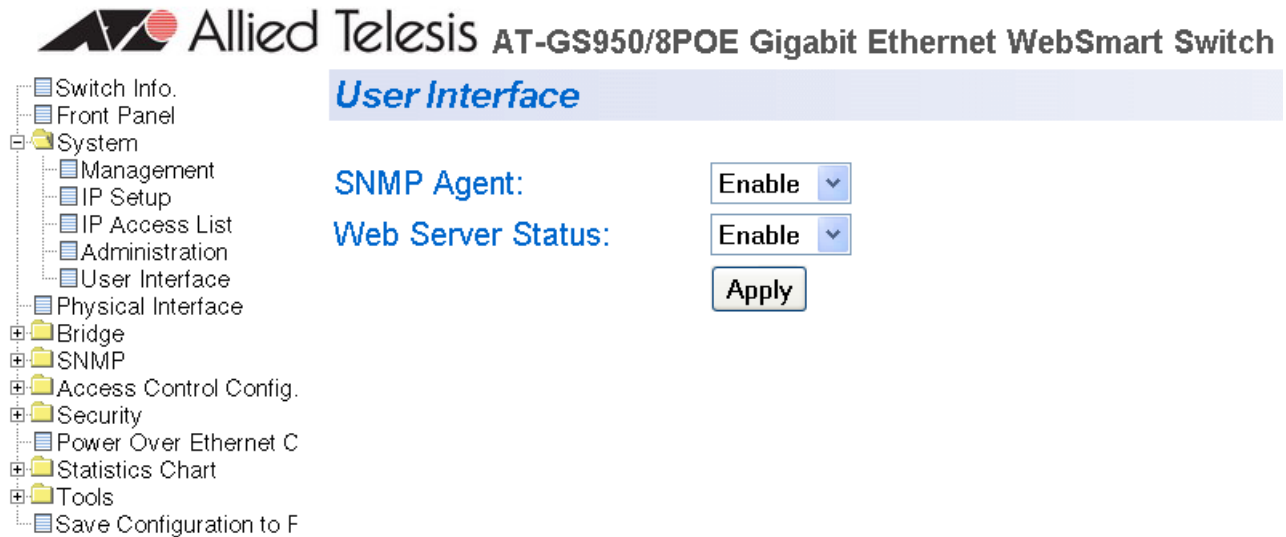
Allied Telesis AT-GS950/8POE Gigabit Ethernet WebSmart Switch

Switch Info.
Front Panel
System
Management
IP Setup
IP Access List
Administration
User Interface
Physical Interface
Bridge
SNMP
Access Control Config.
Security
Power Over Ethernet C
Statistics Chart
Tools
Save Configuration to F

User Interface

SNMP Agent: Enable
Web Server Status: Enable
Apply